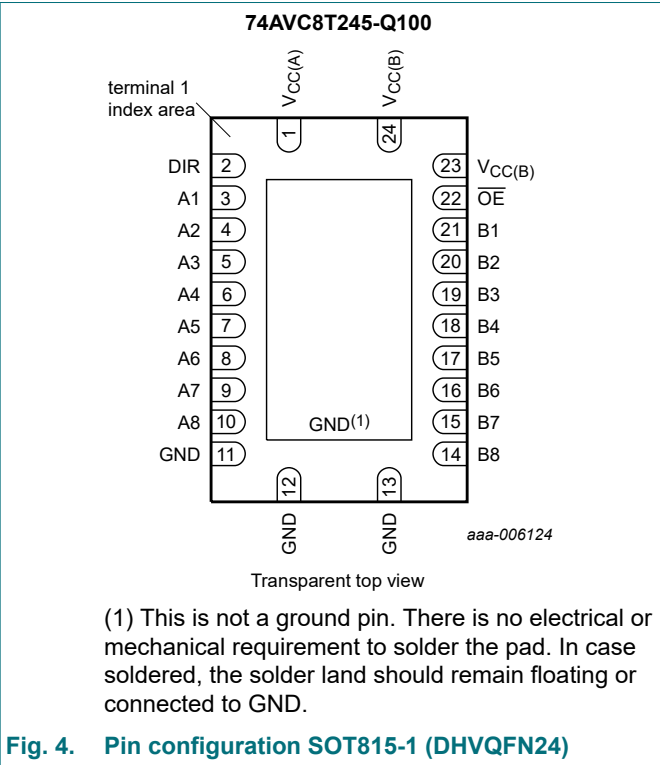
74AVC8T245-Q100

terminal 1 index area

$V_{CC(A)}$ 1

$V_{CC(B)}$ 24

DIR 2
A1 3
A2 4
A3 5
A4 6
A5 7
A6 8
A7 9
A8 10
GND 11

23 $V_{CC(B)}$
22 $\overline{OE}$
21 B1
20 B2
19 B3
18 B4
17 B5
16 B6
15 B7
14 B8

GND(1)

12 GND

13 GND

aaa-006124

Transparent top view

(1) This is not a ground pin. There is no electrical or mechanical requirement to solder the pad. In case soldered, the solder land should remain floating or connected to GND.

Fig. 4. Pin configuration SOT815-1 (DHVQFN24)